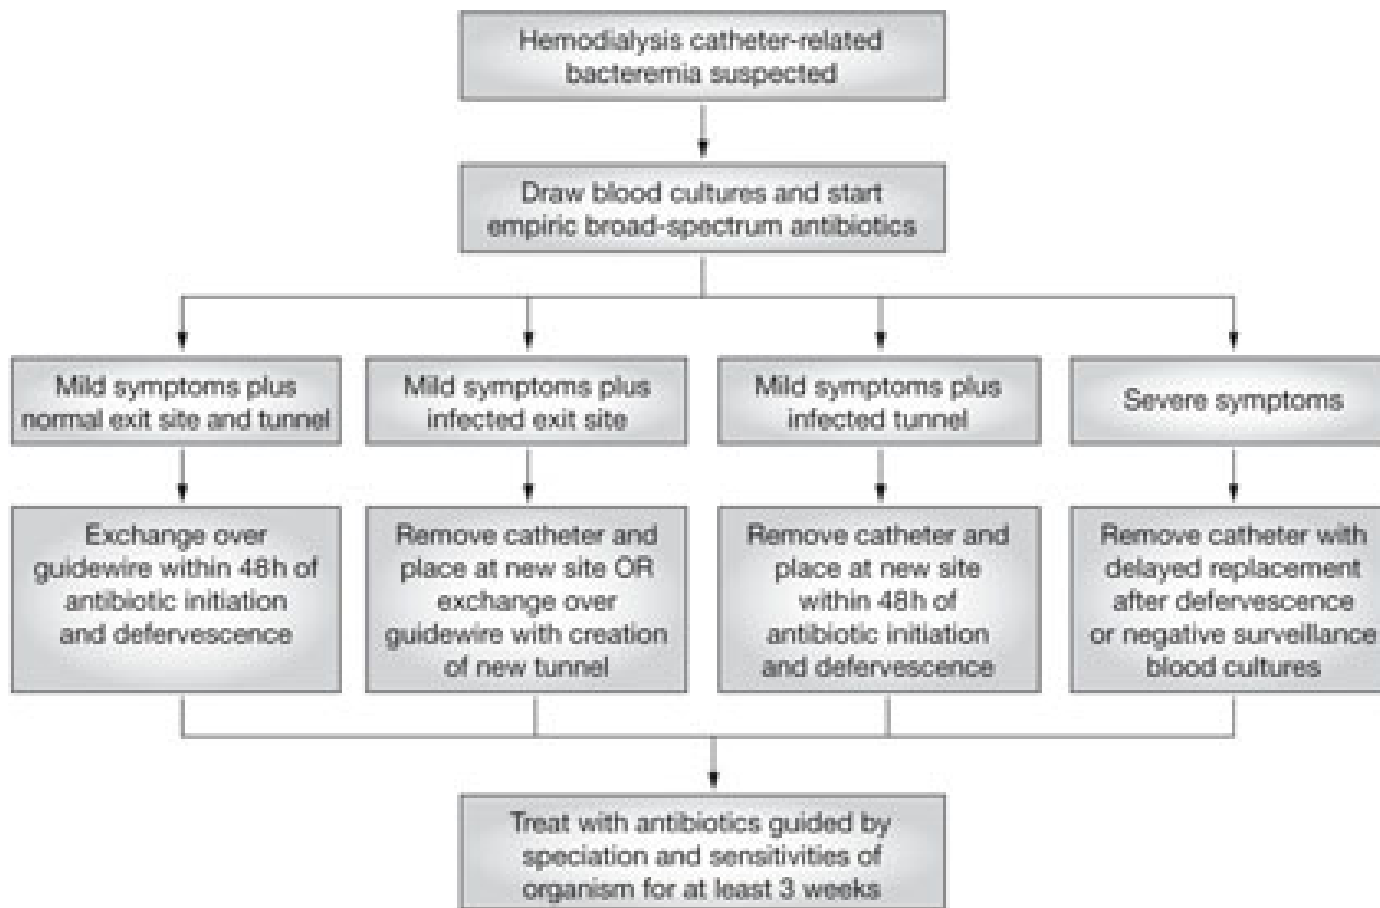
Hemodialysis catheter-related bacteremia suspected

Draw blood cultures and start empiric broad-spectrum antibiotics

Mild symptoms plus normal exit site and tunnel

Mild symptoms plus infected exit site

Mild symptoms plus infected tunnel

Severe symptoms

Exchange over guidewire within 48h of antibiotic initiation and defervescence

Remove catheter and place at new site OR exchange over guidewire with creation of new tunnel

Remove catheter and place at new site within 48h of antibiotic initiation and defervescence

Remove catheter with delayed replacement after defervescence or negative surveillance blood cultures

Treat with antibiotics guided by speciation and sensitivities of organism for at least 3 weeks